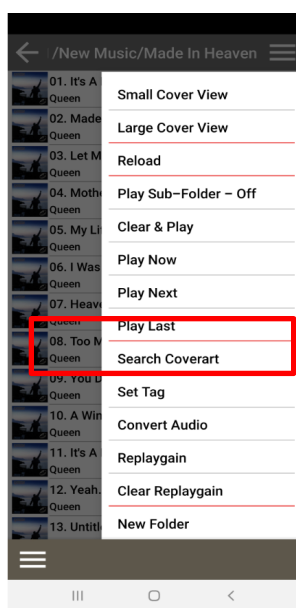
/New Music/Made In Heaven

01. It's A
Queen
02. Made
Queen
03. Let M
Queen
04. Mothe
Queen
05. My Li
Queen
06. I Was
Queen
07. Heave
Queen
08. Too M
Queen
09. You D
Queen
10. A Win
Queen
11. It's A
Queen
12. Yeah.
Queen
13. Untitl
Queen

Small Cover View
Large Cover View
Reload
Play Sub–Folder – Off
Clear & Play
Play Now
Play Next
Play Last
Search Coverart
Set Tag
Convert Audio
Replaygain
Clear Replaygain
New Folder